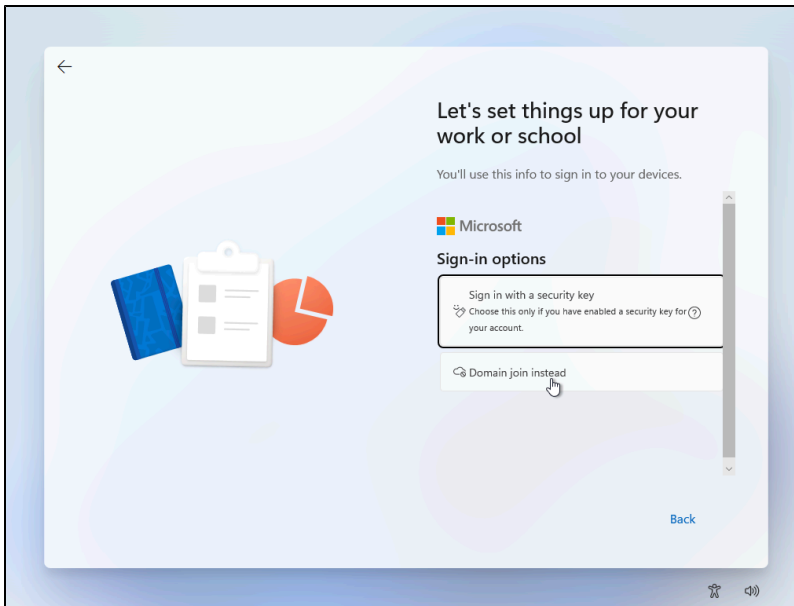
Let's set things up for your work or school

You'll use this info to sign in to your devices.

Microsoft

Sign-in options

Sign in with a security key
Choose this only if you have enabled a security key for your account.

Domain join instead

Back